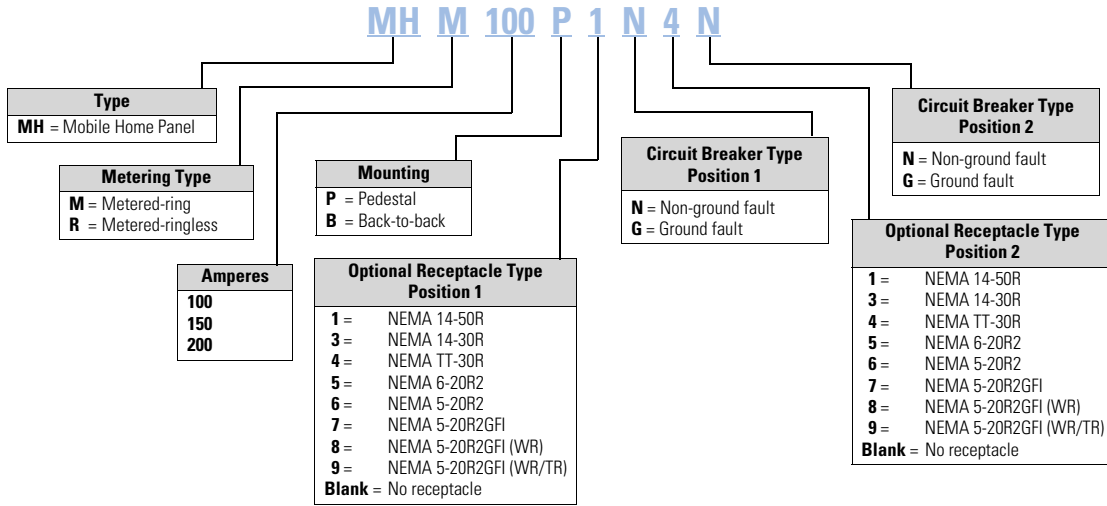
MH M 100 P 1 N 4 N

Type
MH = Mobile Home Panel

Metering Type
M = Metered-ring
R = Metered-ringless

Amperes
100
150
200

Mounting
P = Pedestal
B = Back-to-back

Optional Receptacle Type Position 1
1 = NEMA 14-50R
3 = NEMA 14-30R
4 = NEMA TT-30R
5 = NEMA 6-20R2
6 = NEMA 5-20R2
7 = NEMA 5-20R2GFI
8 = NEMA 5-20R2GFI (WR)
9 = NEMA 5-20R2GFI (WR/TR)
Blank = No receptacle

Circuit Breaker Type Position 1
N = Non-ground fault
G = Ground fault

Circuit Breaker Type Position 2
N = Non-ground fault
G = Ground fault

Optional Receptacle Type Position 2
1 = NEMA 14-50R
3 = NEMA 14-30R
4 = NEMA TT-30R
5 = NEMA 6-20R2
6 = NEMA 5-20R2
7 = NEMA 5-20R2GFI
8 = NEMA 5-20R2GFI (WR)
9 = NEMA 5-20R2GFI (WR/TR)
Blank = No receptacle